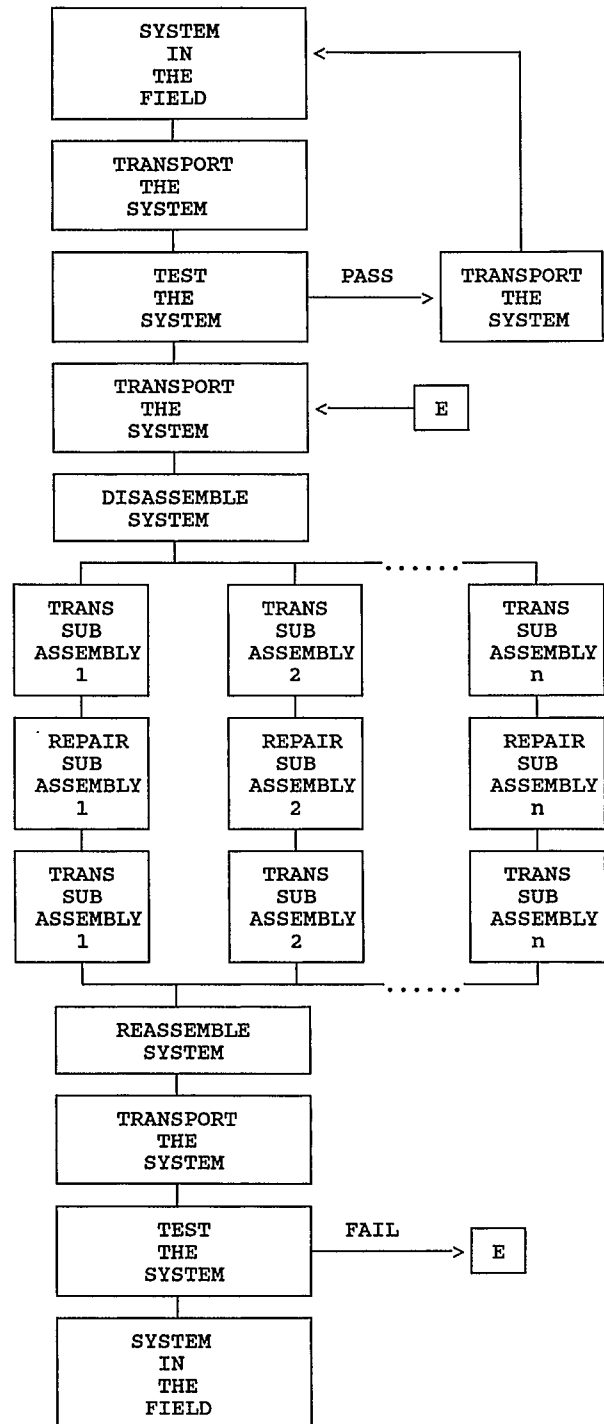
SYSTEM IN THE FIELD

TRANSPORT THE SYSTEM

TEST THE SYSTEM

PASS

TRANSPORT THE SYSTEM

TRANSPORT THE SYSTEM

E

DISASSEMBLE SYSTEM

......

TRANS SUB ASSEMBLY 1

REPAIR SUB ASSEMBLY 1

TRANS SUB ASSEMBLY 1

TRANS SUB ASSEMBLY 2

REPAIR SUB ASSEMBLY 2

TRANS SUB ASSEMBLY 2

TRANS SUB ASSEMBLY n

REPAIR SUB ASSEMBLY n

TRANS SUB ASSEMBLY n

......

REASSEMBLE SYSTEM

TRANSPORT THE SYSTEM

TEST THE SYSTEM

FAIL

E

SYSTEM IN THE FIELD